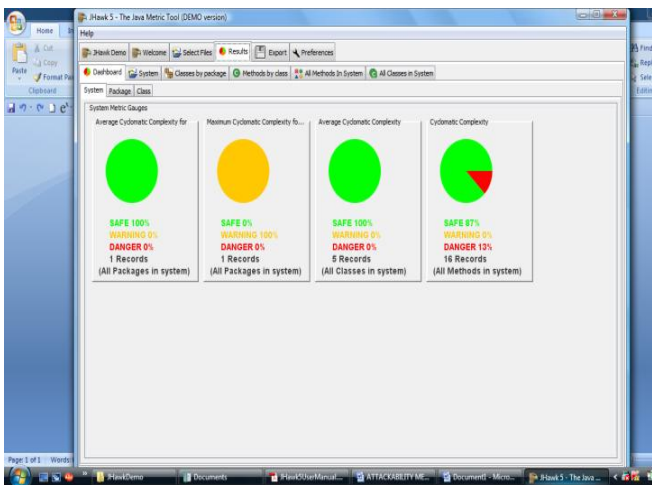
JHawk 5 - The Java Metric Tool (DEMO version)

Help

JHawk Demo | Welcome | Select Files | Results | Export | Preferences

Dashboard | System | Classes by package | Methods by class | All Methods In System | All Classes in System

System | Package | Class

System Metric Gauges

Average Cyclomatic Complexity for

SAFE 100%
WARNING 0%
DANGER 0%
1 Records
(All Packages in system)

Maximum Cyclomatic Complexity fo...

SAFE 0%
WARNING 100%
DANGER 0%
1 Records
(All Packages in system)

Average Cyclomatic Complexity

SAFE 100%
WARNING 0%
DANGER 0%
5 Records
(All Classes in system)

Cyclomatic Complexity

SAFE 87%
WARNING 0%
DANGER 13%
16 Records
(All Methods in system)

Home
Cut
Copy
Paste
Format Pa
Clipboard
Find
Repl
Sele
Editin

Page: 1 of 1 | Words:

JHawkDemo | Documents | JHawk5UserManual... | ATTACKABILITY ME... | Document1 - Micro... | JHawk 5 - The Java ...